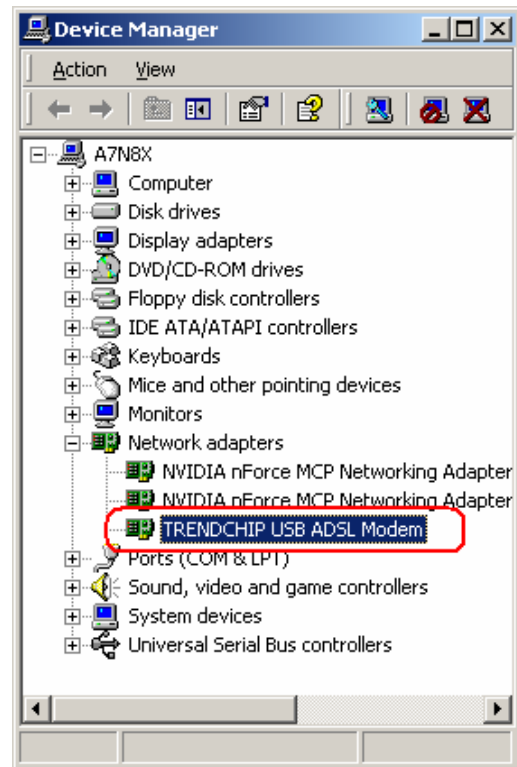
Device Manager
Action View
A7N8X
Computer
Disk drives
Display adapters
DVD/CD-ROM drives
Floppy disk controllers
IDE ATA/ATAPI controllers
Keyboards
Mice and other pointing devices
Monitors
Network adapters
NVIDIA nForce MCP Networking Adapter
NVIDIA nForce MCP Networking Adapter
TRENDCHIP USB ADSL Modem
Ports (COM & LPT)
Sound, video and game controllers
System devices
Universal Serial Bus controllers